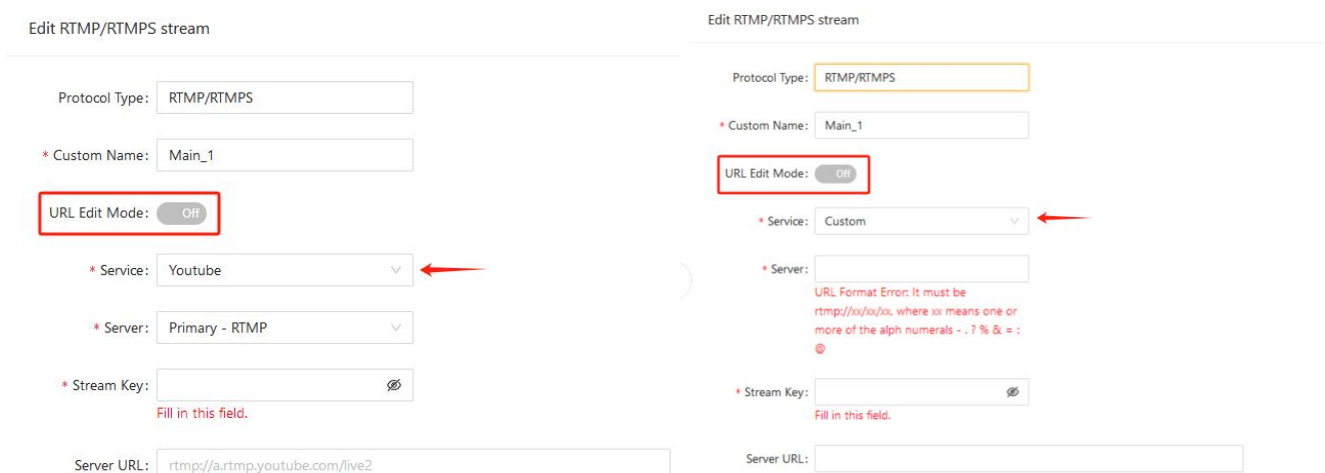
Edit RTMP/RTMPS stream

Protocol Type: RTMP/RTMPS

* Custom Name: Main_1

URL Edit Mode: Off

* Service: Youtube

* Server: Primary - RTMP

* Stream Key:

Fill in this field.

Server URL: rtmp://a.rtmp.youtube.com/live2

Edit RTMP/RTMPS stream

Protocol Type: RTMP/RTMPS

* Custom Name: Main_1

URL Edit Mode: Off

* Service: Custom

* Server:

URL Format Error: It must be rtmp://xx/xx/xx, where xx means one or more of the alph numerals - . ? % & = : @

* Stream Key:

Fill in this field.

Server URL: